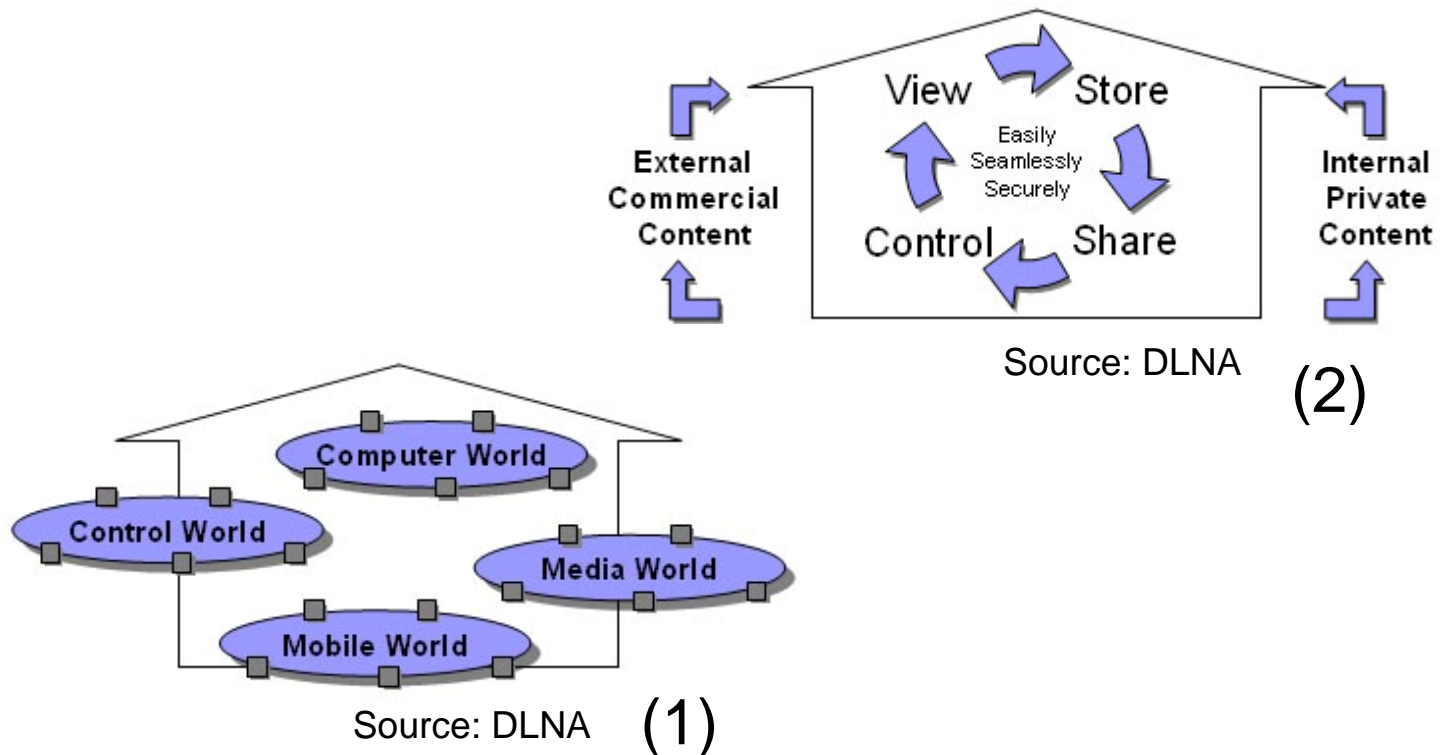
External Commercial Content

View

Store

Easily
Seamlessly
Securely

Control

Share

Internal Private Content

Source: DLNA

(2)

Computer World

Control World

Media World

Mobile World

Source: DLNA

(1)